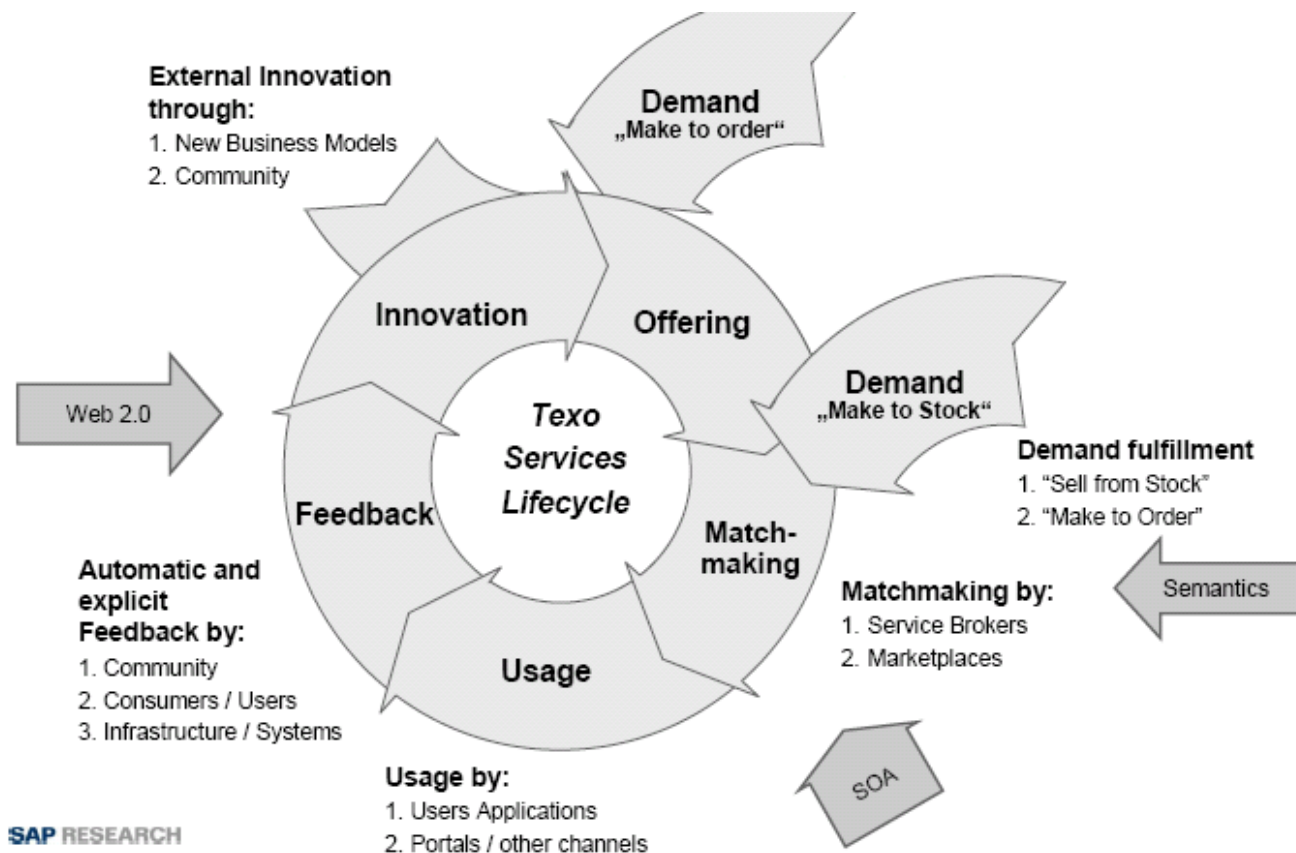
External Innovation through:
1. New Business Models
2. Community

Demand
„Make to order“

Innovation

Offering

Web 2.0

Texo Services Lifecycle

Demand
„Make to Stock“

Demand fulfillment
1. “Sell from Stock”
2. “Make to Order”

Feedback

Match-making

Automatic and explicit Feedback by:
1. Community
2. Consumers / Users
3. Infrastructure / Systems

Matchmaking by:
1. Service Brokers
2. Marketplaces

Semantics

Usage

Usage by:
1. Users Applications
2. Portals / other channels

SOA

SAP RESEARCH